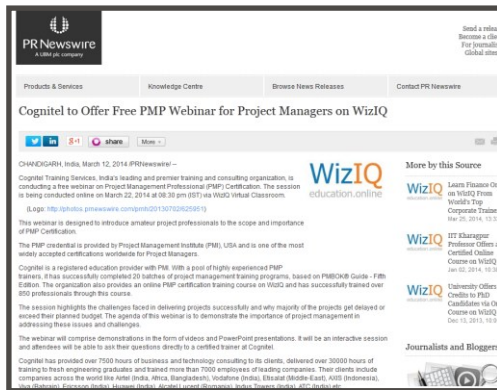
PR Newswire
A UBM plc company

Send a relea
Become a clie
For journalis
Global sites

Products & Services | Knowledge Centre | Browse News Releases | Contact PR Newswire

Cognitel to Offer Free PMP Webinar for Project Managers on WizIQ

in | 8+1 | share | More

CHANDIGARH, India, March 12, 2014 /PRNewswire/ --

WizIQ
education.online

Cognitel Training Services, India's leading and premier training and consulting organization, is conducting a free webinar on Project Management Professional (PMP) Certification. The session is being conducted online on March 22, 2014 at 09:30 pm (IST) via WizIQ Virtual Classroom.

(Logo: http://photos.prnewswire.com/prnh/20130702/625951)

This webinar is designed to introduce amateur project professionals to the scope and importance of PMP Certification.

The PMP credential is provided by Project Management Institute (PMI), USA and is one of the most widely accepted certifications worldwide for Project Managers.

Cognitel is a registered education provider with PMI. With a pool of highly experienced PMP trainers, it has successfully completed 20 batches of project management training programs, based on PMBOK® Guide - Fifth Edition. The organization also provides an online PMP certification training course on WizIQ and has successfully trained over 850 professionals through this course.

The session highlights the challenges faced in delivering projects successfully and why majority of the projects get delayed or exceed their planned budget. The agenda of this webinar is to demonstrate the importance of project management in addressing these issues and challenges.

The webinar will comprise demonstrations in the form of videos and PowerPoint presentations. It will be an interactive session and attendees will be able to ask their questions directly to a certified trainer at Cognitel.

Cognitel has provided over 7500 hours of business and technology consulting to its clients, delivered over 30000 hours of training to fresh engineering graduates and trained more than 7000 employees of leading companies. Their clients include companies across the world like Airtel (India, Africa, Bangladesh), Vodafone (India), Etisalat (Middle-East), AIIS (Indonesia), Visa (Bahrain), Ericsson (India), Huawei (India), Alcatel Lucent (Romania), Indus Towers (India), ATC (India) etc.

More by this Source

WizIQ Learn Finance On on WizIQ From World's Top Corporate Trainer Mar 25, 2014, 13:3

WizIQ IIT Kharagpur Professor Offers a Certified Online Course on WizIQ Jan 02, 2014, 10:3

WizIQ University Offers Credits to PhD Candidates via O Course on WizIQ Dec 13, 2013, 10:0

Journalists and Bloggers